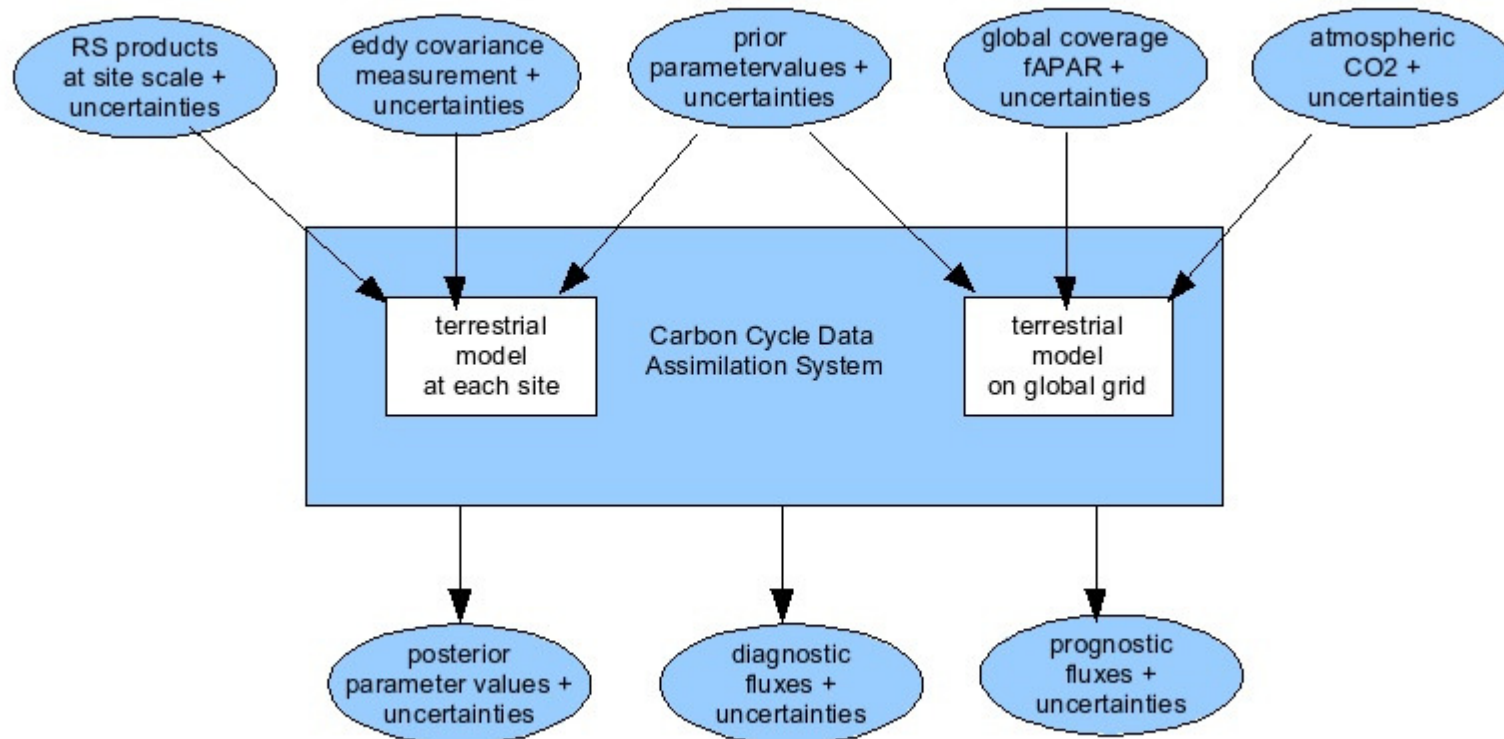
RS products at site scale + uncertainties

eddy covariance measurement + uncertainties

prior parametervalues + uncertainties

global coverage fAPAR + uncertainties

atmospheric CO2 + uncertainties

terrestrial model at each site

Carbon Cycle Data Assimilation System

terrestrial model on global grid

posterior parameter values + uncertainties

diagnostic fluxes + uncertainties

prognostic fluxes + uncertainties